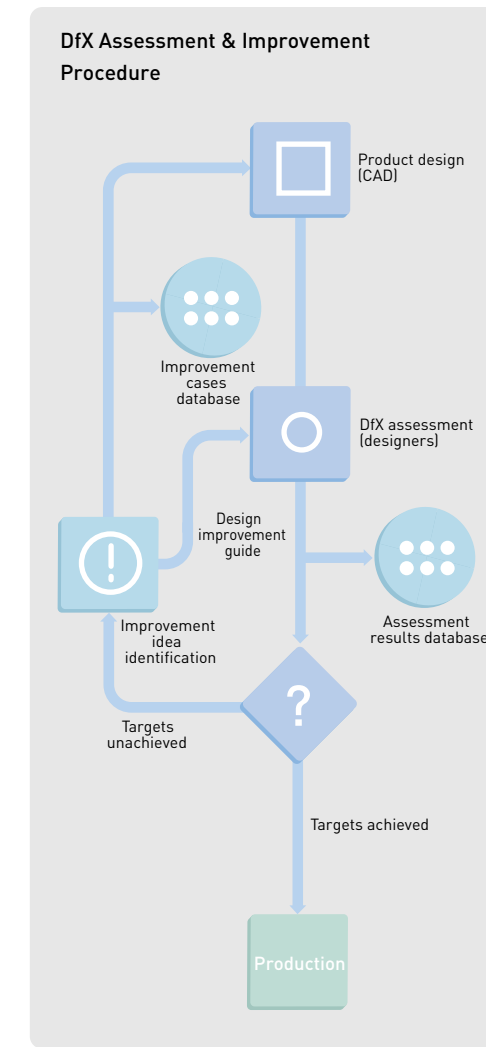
DfX Assessment & Improvement Procedure

Product design (CAD)

Improvement cases database

DfX assessment (designers)

Design improvement guide

Assessment results database

Improvement idea identification

Targets unachieved

?

Targets achieved

Production